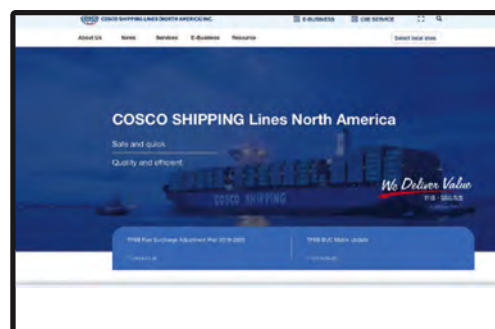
COSCO SHIPPING LINES (NORTH AMERICA) INC.

E-BUSINESS

CBE SERVICE

About Us

News

Services

E-Business

Resource

Select local sites

COSCO SHIPPING Lines North America

Safe and quick

Quality and efficient

COSCO SHIPPING

We Deliver Value

TPEB Fuel Surcharge Adjustment Plan 2019-2020

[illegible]

TPEB BUC Matrix Update

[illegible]